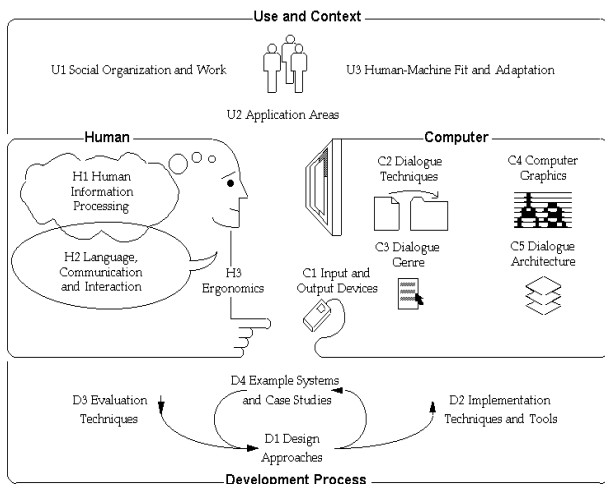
Use and Context

U1 Social Organization and Work

U3 Human-Machine Fit and Adaptation

U2 Application Areas

Human

Computer

H1 Human Information Processing

H2 Language, Communication and Interaction

H3 Ergonomics

C2 Dialogue Techniques

C4 Computer Graphics

C3 Dialogue Genre

C5 Dialogue Architecture

C1 Input and Output Devices

D4 Example Systems and Case Studies

D3 Evaluation Techniques

D2 Implementation Techniques and Tools

D1 Design Approaches

Development Process